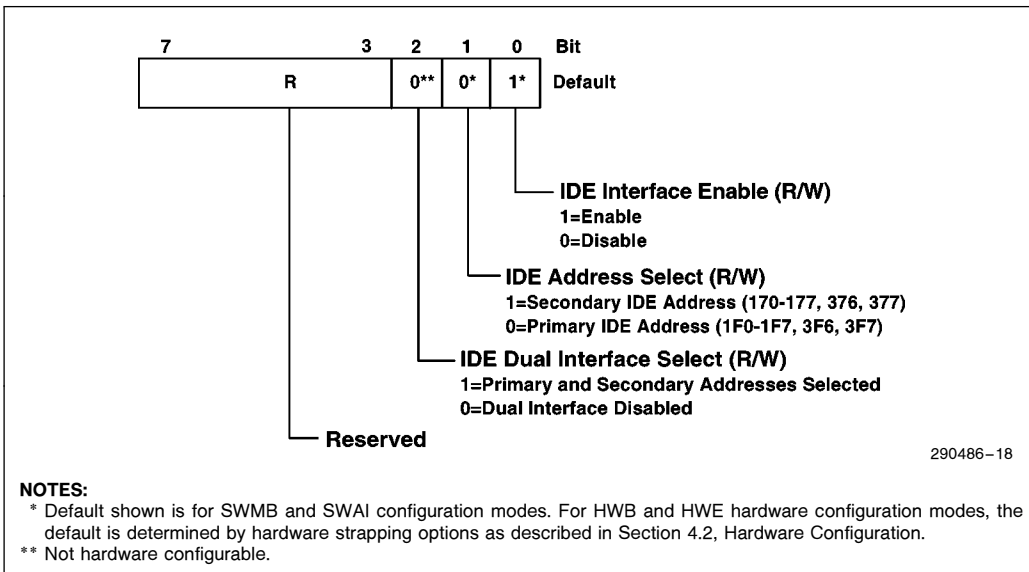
7 3 2 1 0 Bit

R 0** 0* 1* Default

IDE Interface Enable (R/W)
1=Enable
0=Disable

IDE Address Select (R/W)
1=Secondary IDE Address (170-177, 376, 377)
0=Primary IDE Address (1F0-1F7, 3F6, 3F7)

IDE Dual Interface Select (R/W)
1=Primary and Secondary Addresses Selected
0=Dual Interface Disabled

Reserved

290486–18

NOTES:
* Default shown is for SWMB and SWAI configuration modes. For HWB and HWE hardware configuration modes, the default is determined by hardware strapping options as described in Section 4.2, Hardware Configuration.
** Not hardware configurable.